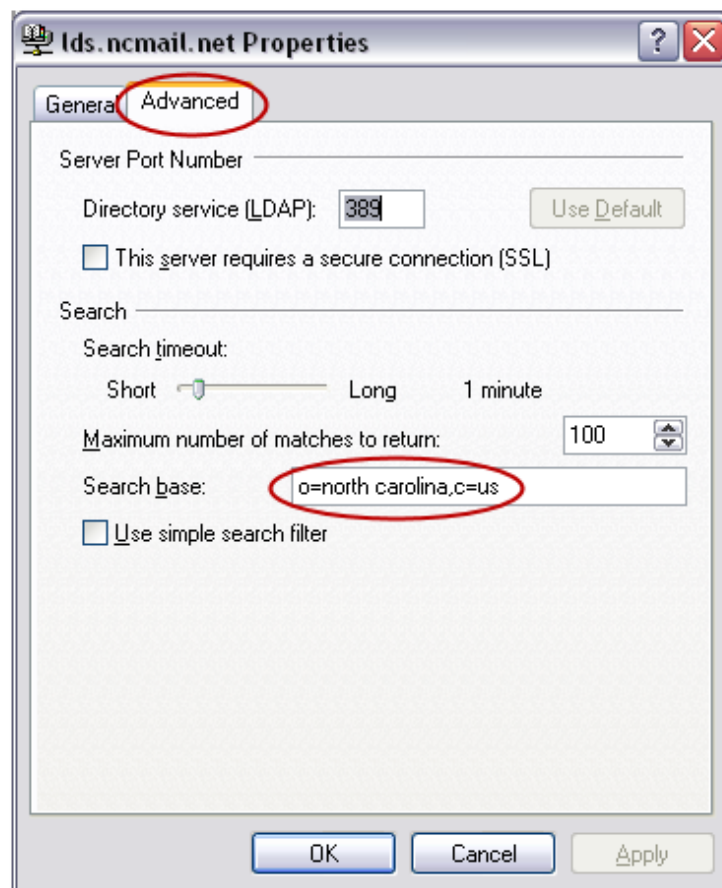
lds.ncmail.net Properties

?

General Advanced

Server Port Number

Directory service (LDAP): 389

Use Default

This server requires a secure connection (SSL)

Search

Search timeout:

Short Long 1 minute

Maximum number of matches to return: 100

Search base: o=north carolina,c=us

Use simple search filter

OK Cancel Apply